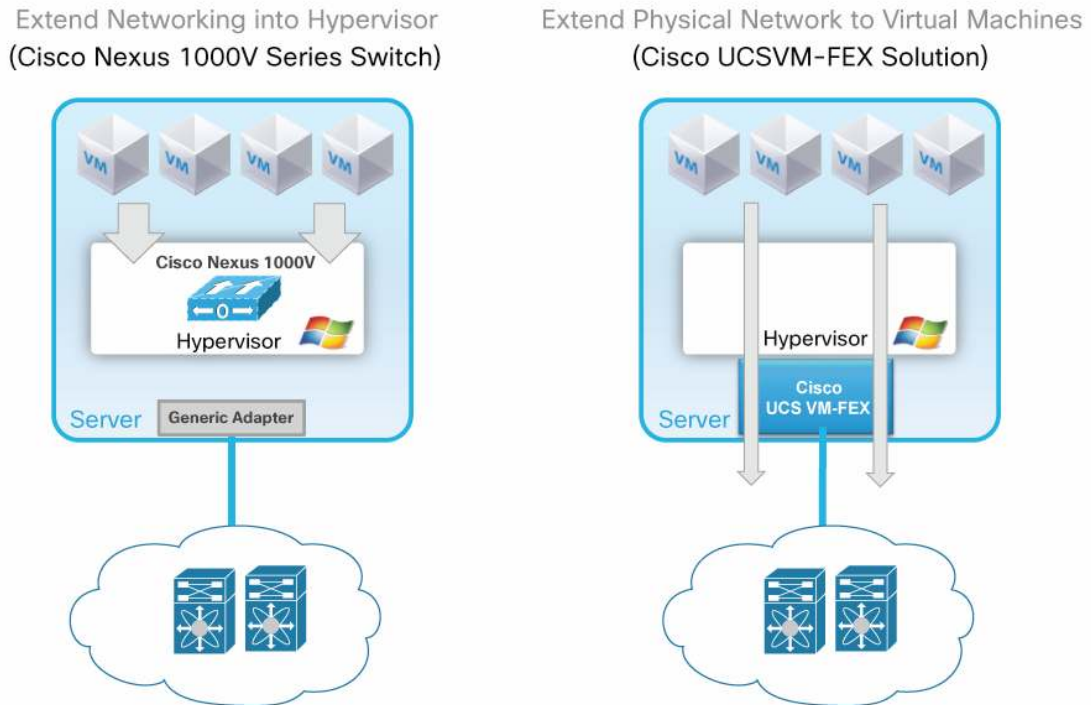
Extend Networking into Hypervisor
(Cisco Nexus 1000V Series Switch)

VM VM VM VM

Cisco Nexus 1000V

Hypervisor

Server

Generic Adapter

Extend Physical Network to Virtual Machines
(Cisco UCSVM-FEX Solution)

VM VM VM VM

Hypervisor

Server

Cisco
UCS VM-FEX